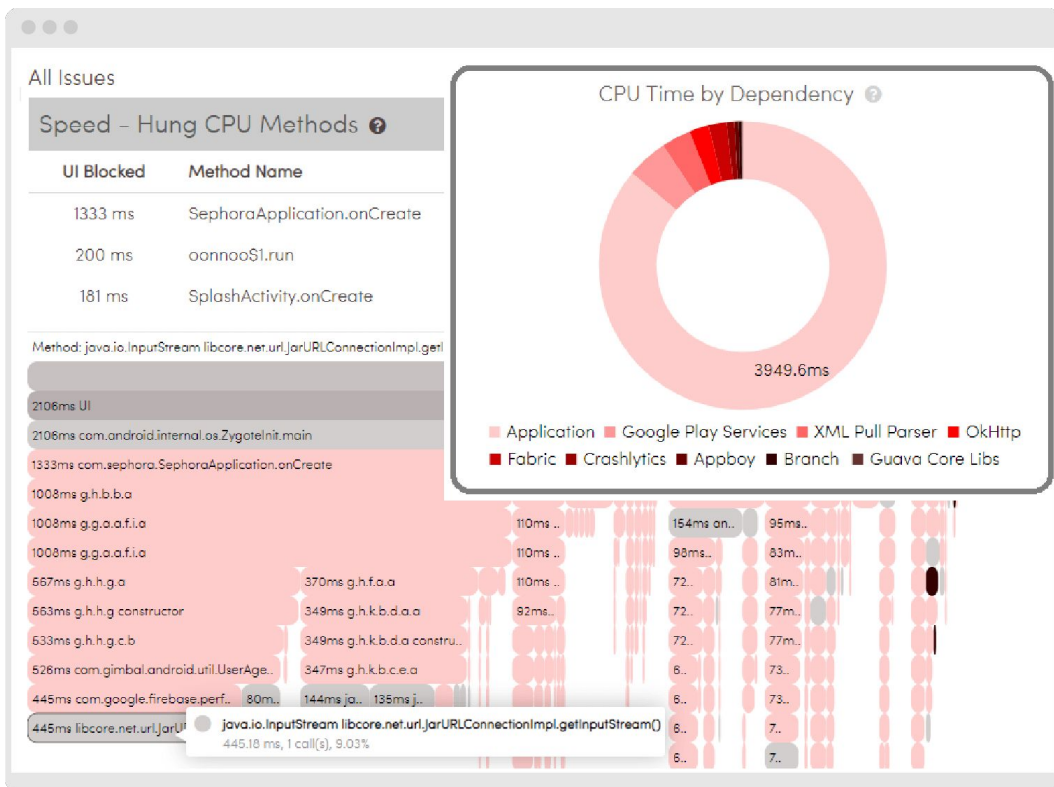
All Issues

Speed - Hung CPU Methods

| UI Blocked | Method Name |
|---|---|
| 1333 ms | SephoraApplication.onCreate |
| 200 ms | oonnooS1.run |
| 181 ms | SplashActivity.onCreate |

Method: java.io.InputStream libcore.net.url.JarURLConnectionImpl.getI

2106ms UI
2106ms com.android.internal.os.ZygoteInit.main
1333ms com.sephora.SephoraApplication.onCreate
1008ms g.h.b.b.a
1008ms g.g.a.a.f.i.a
110ms ..
154ms an..
95ms..
1008ms g.g.a.a.f.i.a
110ms ..
98ms..
83m..
567ms g.h.h.g.a
370ms g.h.f.a.a
110ms ..
72..
81m..
563ms g.h.h.g constructor
349ms g.h.k.b.d.a.a
92ms..
72..
77m..
533ms g.h.h.g.c.b
349ms g.h.k.b.d.a constru..
72..
77m..
526ms com.gimbal.android.util.UserAge..
347ms g.h.k.b.c.e.a
6..
73..
445ms com.google.firebase.perf..
80m..
144ms ja..
135ms j..
6..
73..
445ms libcore.net.url.JarU
java.io.InputStream libcore.net.url.JarURLConnectionImpl.getInputStream()
445.18 ms, 1 call(s), 9.03%
6..
7..
6..
7..

CPU Time by Dependency

3949.6ms

Application
Google Play Services
XML Pull Parser
OkHttp
Fabric
Crashlytics
Appboy
Branch
Guava Core Libs